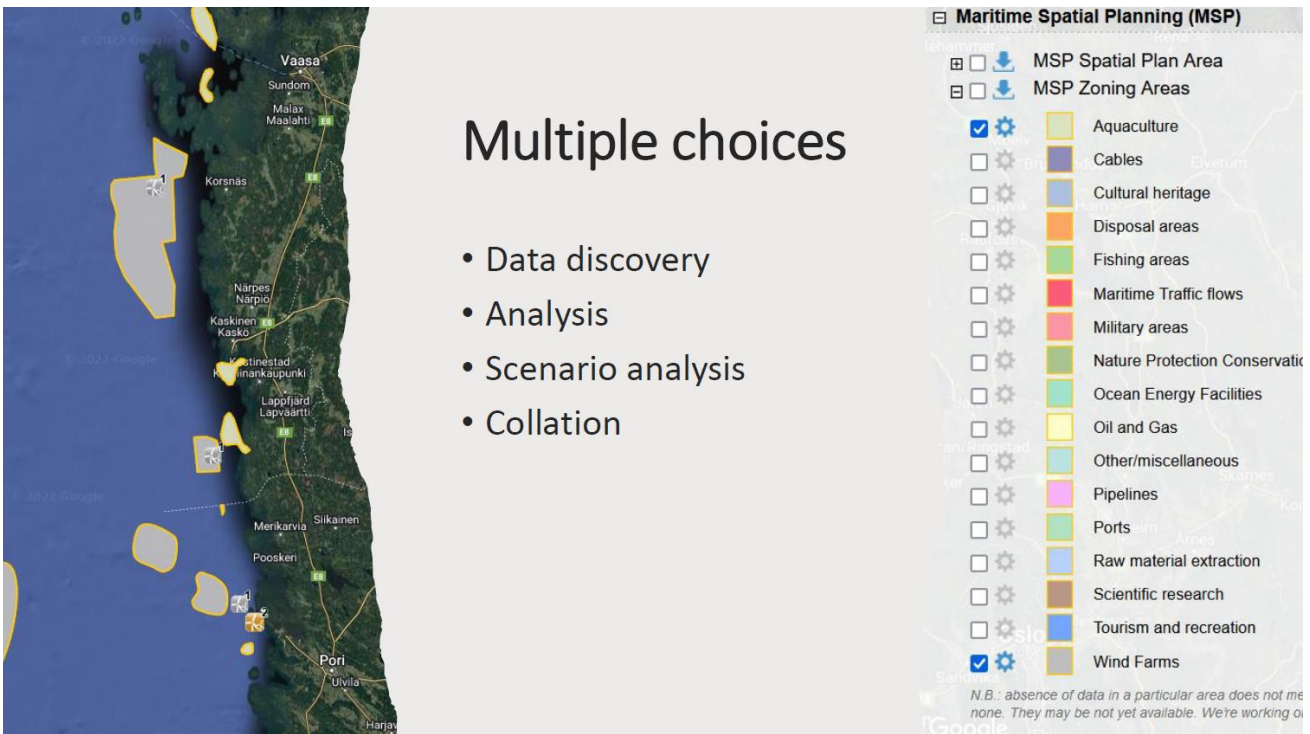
© 2022 Google
Vaasa
Sundom
Malax
Maalahti
E8
Korsnäs
E8
1
Närpes
Närpiö
Kaskinen
Kaskö
E8
© 2022 Google
Kristinestad
Kristiinankaupunki
Lappfjärd
Lapväärtti
E8
1
© 2022 Google
Merikarvia
Siikainen
Pooskeri
E8
1
2
Pori
Ulvila
Harjav

Multiple choices

• Data discovery
• Analysis
• Scenario analysis
• Collation

⊟ Maritime Spatial Planning (MSP)
⊞ MSP Spatial Plan Area
⊟ MSP Zoning Areas
Aquaculture
Cables
Cultural heritage
Disposal areas
Fishing areas
Maritime Traffic flows
Military areas
Nature Protection Conservatio
Ocean Energy Facilities
Oil and Gas
Other/miscellaneous
Pipelines
Ports
Raw material extraction
Scientific research
Tourism and recreation
Wind Farms
N.B.: absence of data in a particular area does not me
none. They may be not yet available. We're working o
Google